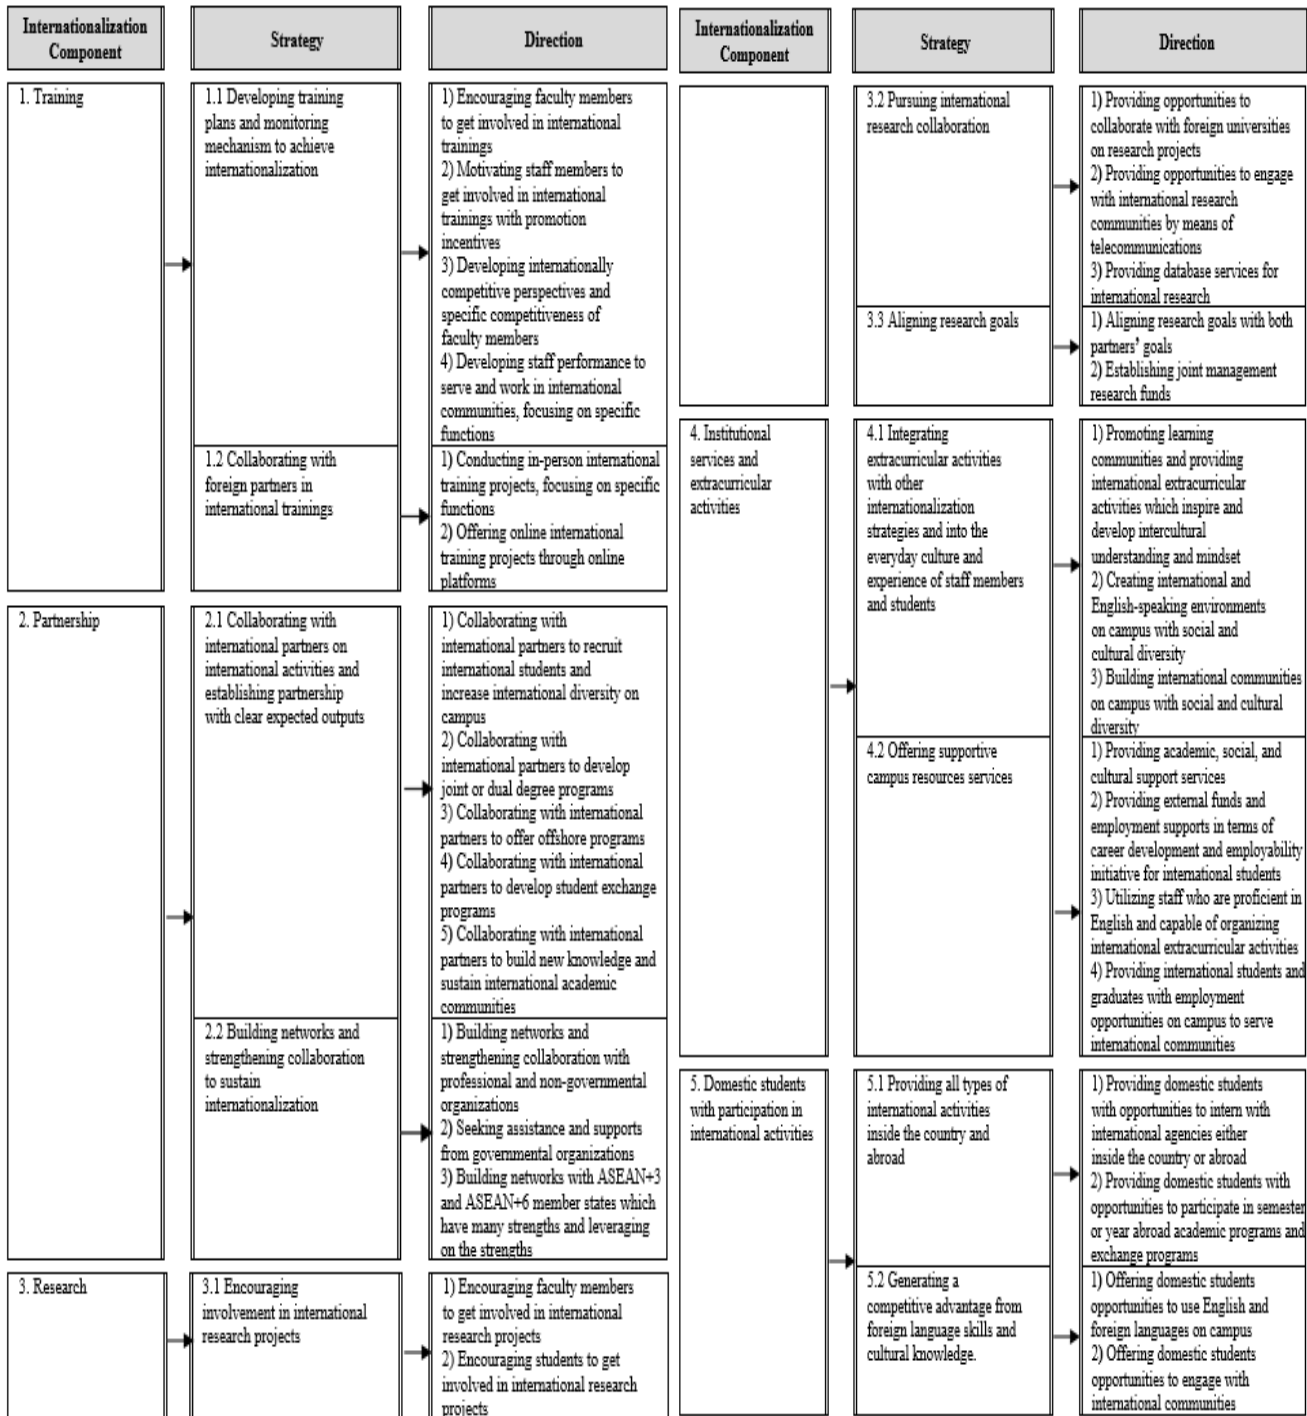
| Internationalization Component | Strategy | Direction |
|---|---|---|
| 1. Training | 1.1 Developing training plans and monitoring mechanism to achieve internationalization | 1) Encouraging faculty members to get involved in international trainings 2) Motivating staff members to get involved in international trainings with promotion incentives 3) Developing internationally competitive perspectives and specific competitiveness of faculty members 4) Developing staff performance to serve and work in international communities, focusing on specific functions |
| | 1.2 Collaborating with foreign partners in international trainings | 1) Conducting in-person international training projects, focusing on specific functions 2) Offering online international training projects through online platforms |
| 2. Partnership | 2.1 Collaborating with international partners on international activities and establishing partnership with clear expected outputs | 1) Collaborating with international partners to recruit international students and increase international diversity on campus 2) Collaborating with international partners to develop joint or dual degree programs 3) Collaborating with international partners to offer offshore programs 4) Collaborating with international partners to develop student exchange programs 5) Collaborating with international partners to build new knowledge and sustain international academic communities |
| | 2.2 Building networks and strengthening collaboration to sustain internationalization | 1) Building networks and strengthening collaboration with professional and non-governmental organizations 2) Seeking assistance and supports from governmental organizations 3) Building networks with ASEAN+3 and ASEAN+6 member states which have many strengths and leveraging on the strengths |
| 3. Research | 3.1 Encouraging involvement in international research projects | 1) Encouraging faculty members to get involved in international research projects 2) Encouraging students to get involved in international research projects |

| Internationalization Component | Strategy | Direction |
|---|---|---|
| | 3.2 Pursuing international research collaboration | 1) Providing opportunities to collaborate with foreign universities on research projects 2) Providing opportunities to engage with international research communities by means of telecommunications 3) Providing database services for international research |
| | 3.3 Aligning research goals | 1) Aligning research goals with both partners' goals 2) Establishing joint management research funds |
| 4. Institutional services and extracurricular activities | 4.1 Integrating extracurricular activities with other internationalization strategies and into the everyday culture and experience of staff members and students | 1) Promoting learning communities and providing international extracurricular activities which inspire and develop intercultural understanding and mindset 2) Creating international and English-speaking environments on campus with social and cultural diversity 3) Building international communities on campus with social and cultural diversity |
| | 4.2 Offering supportive campus resources services | 1) Providing academic, social, and cultural support services 2) Providing external funds and employment supports in terms of career development and employability initiative for international students 3) Utilizing staff who are proficient in English and capable of organizing international extracurricular activities 4) Providing international students and graduates with employment opportunities on campus to serve international communities |
| 5. Domestic students with participation in international activities | 5.1 Providing all types of international activities inside the country and abroad | 1) Providing domestic students with opportunities to intern with international agencies either inside the country or abroad 2) Providing domestic students with opportunities to participate in semester or year abroad academic programs and exchange programs |
| | 5.2 Generating a competitive advantage from foreign language skills and cultural knowledge. | 1) Offering domestic students opportunities to use English and foreign languages on campus 2) Offering domestic students opportunities to engage with international communities |